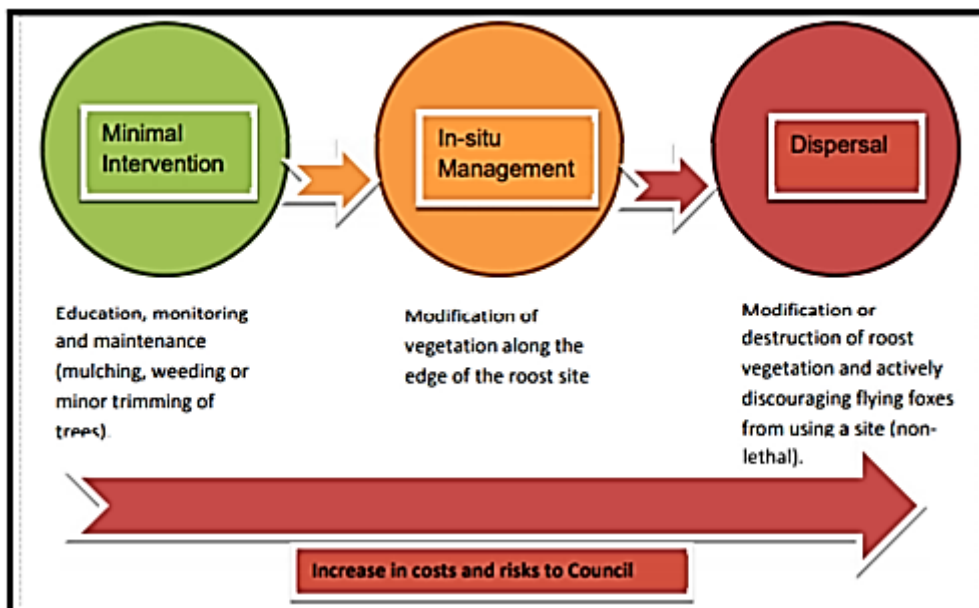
Minimal Intervention

In-situ Management

Dispersal

Education, monitoring and maintenance (mulching, weeding or minor trimming of trees).

Modification of vegetation along the edge of the roost site

Modification or destruction of roost vegetation and actively discouraging flying foxes from using a site (non-lethal).

Increase in costs and risks to Council